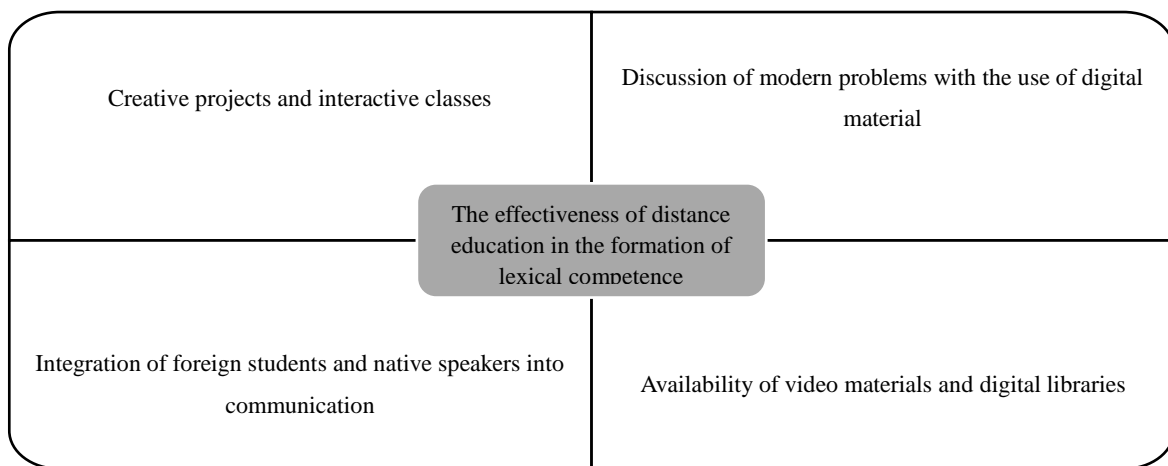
Creative projects and interactive classes

Discussion of modern problems with the use of digital material

The effectiveness of distance education in the formation of lexical competence

Integration of foreign students and native speakers into communication

Availability of video materials and digital libraries